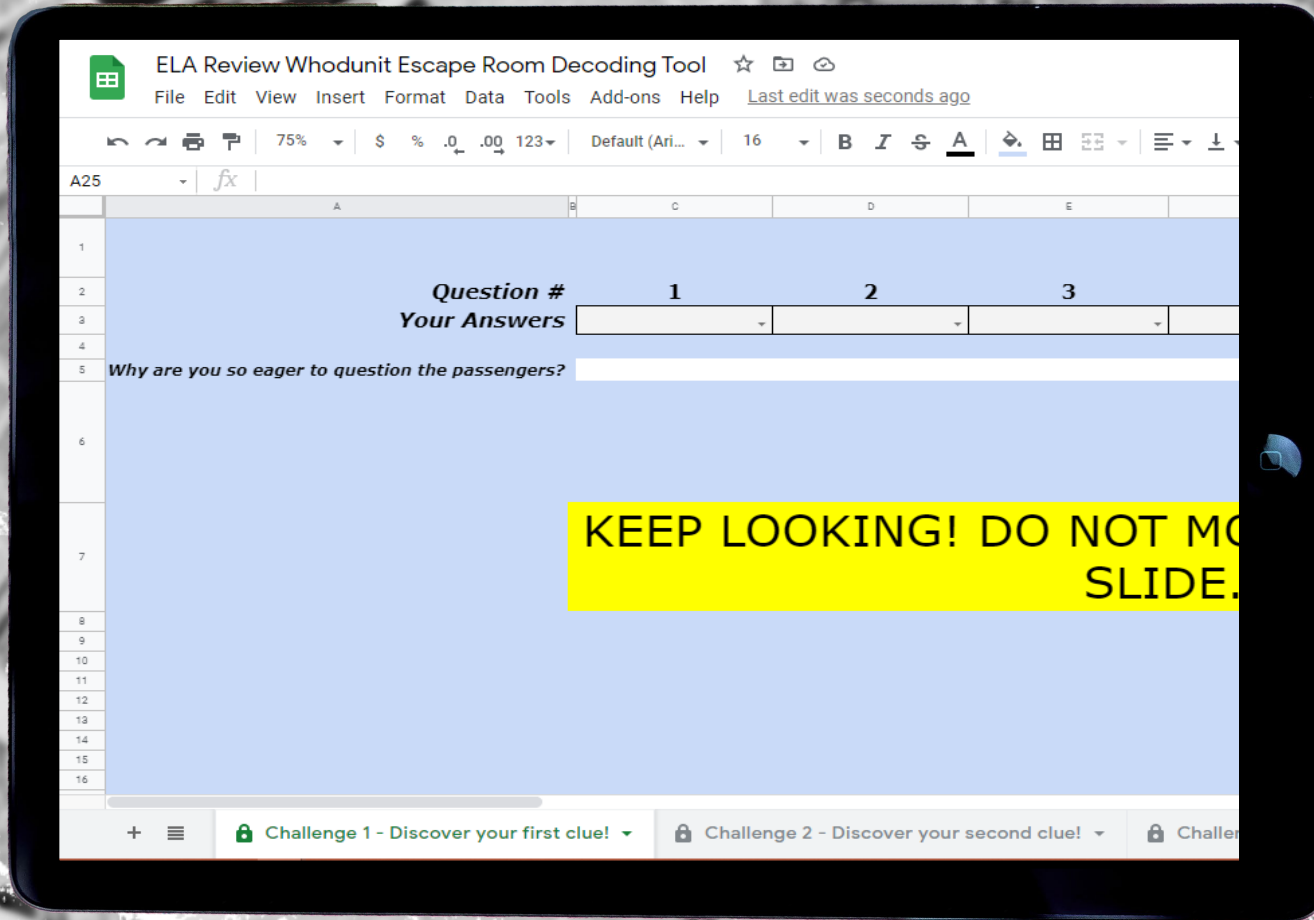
ELA Review Whodunit Escape Room Decoding Tool

File Edit View Insert Format Data Tools Add-ons Help Last edit was seconds ago

75% $ % .0 .00 123 Default (Ari... 16 B I S A

A25 fx

A B C D E

1
2 Question # 1 2 3
3 Your Answers
4
5 Why are you so eager to question the passengers?
6
7 KEEP LOOKING! DO NOT MO SLIDE.
8
9
10
11
12
13
14
15
16

Challenge 1 - Discover your first clue! Challenge 2 - Discover your second clue! Challe